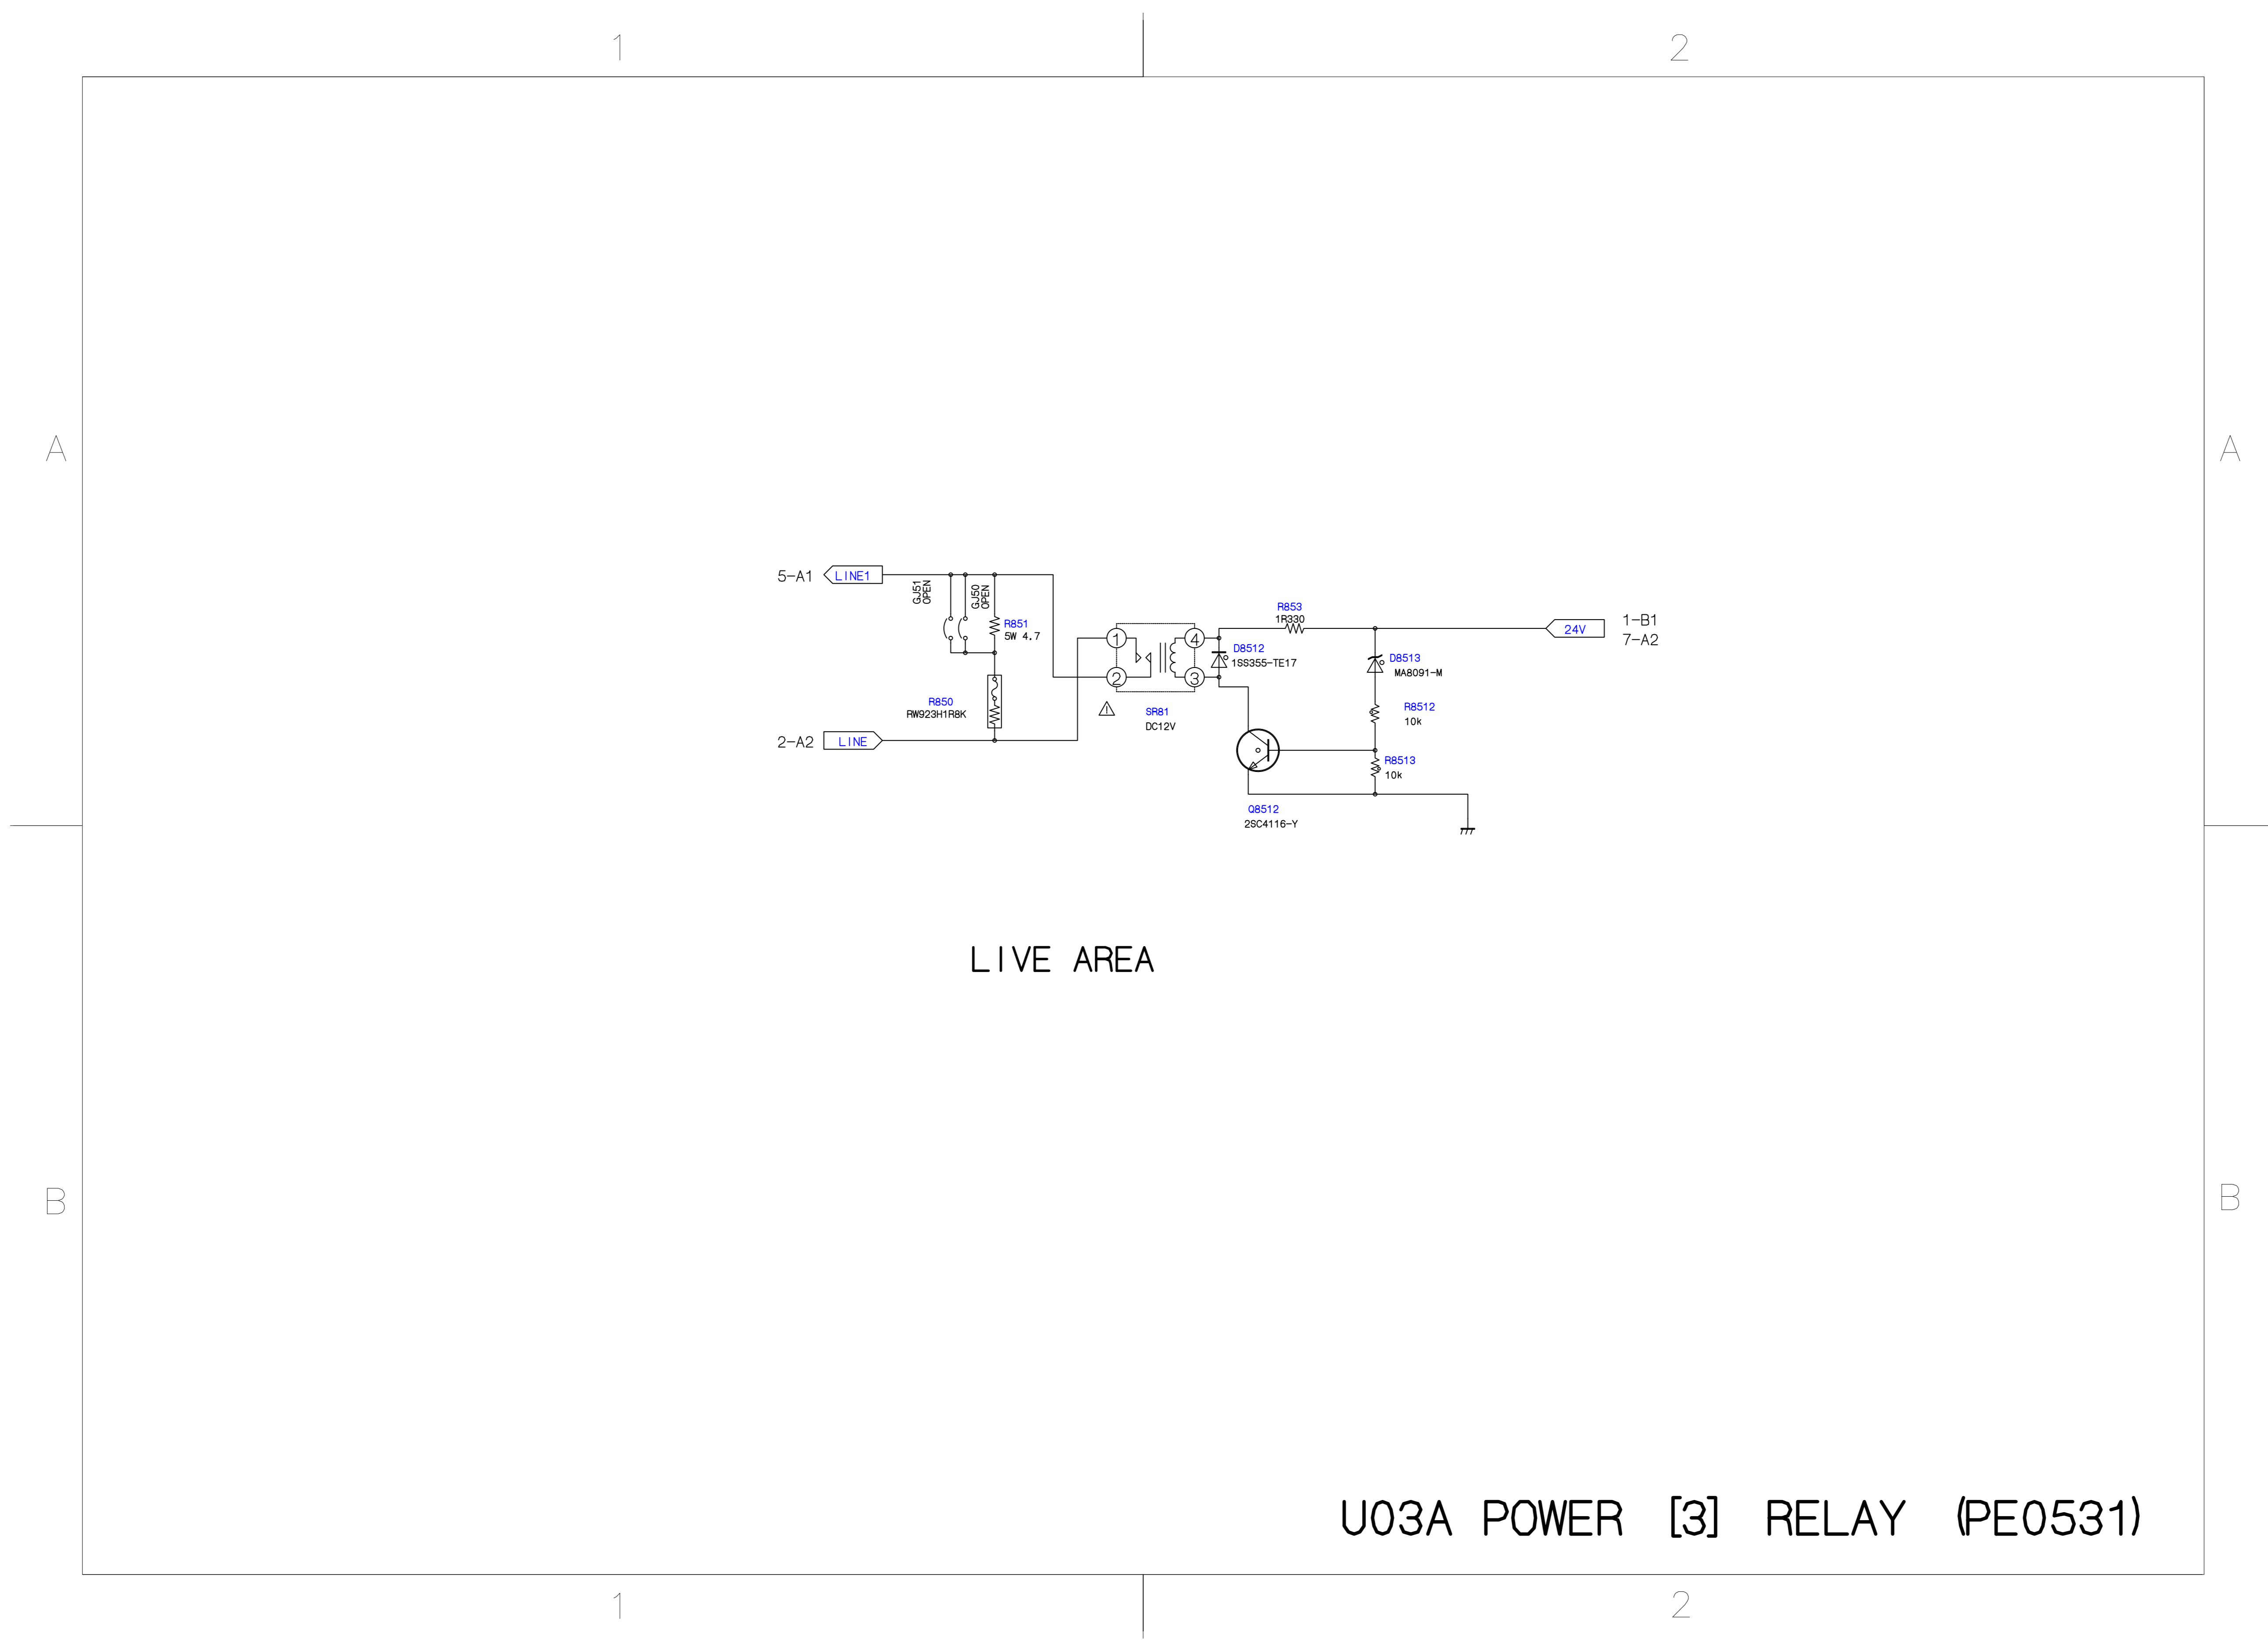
1

2

A

A

5-A1

LINE1

GJ51 OPEN

GJ50 OPEN

R851
5W 4.7

R850
RW923H1R8K

2-A2

LINE

1

2

4

3

SR81
DC12V

R853
1R330

D8512
1SS355-TE17

D8513
MA8091-M

R8512
10k

R8513
10k

Q8512
2SC4116-Y

24V

1-B1
7-A2

LIVE AREA

B

B

U03A POWER [3] RELAY (PE0531)

1

2